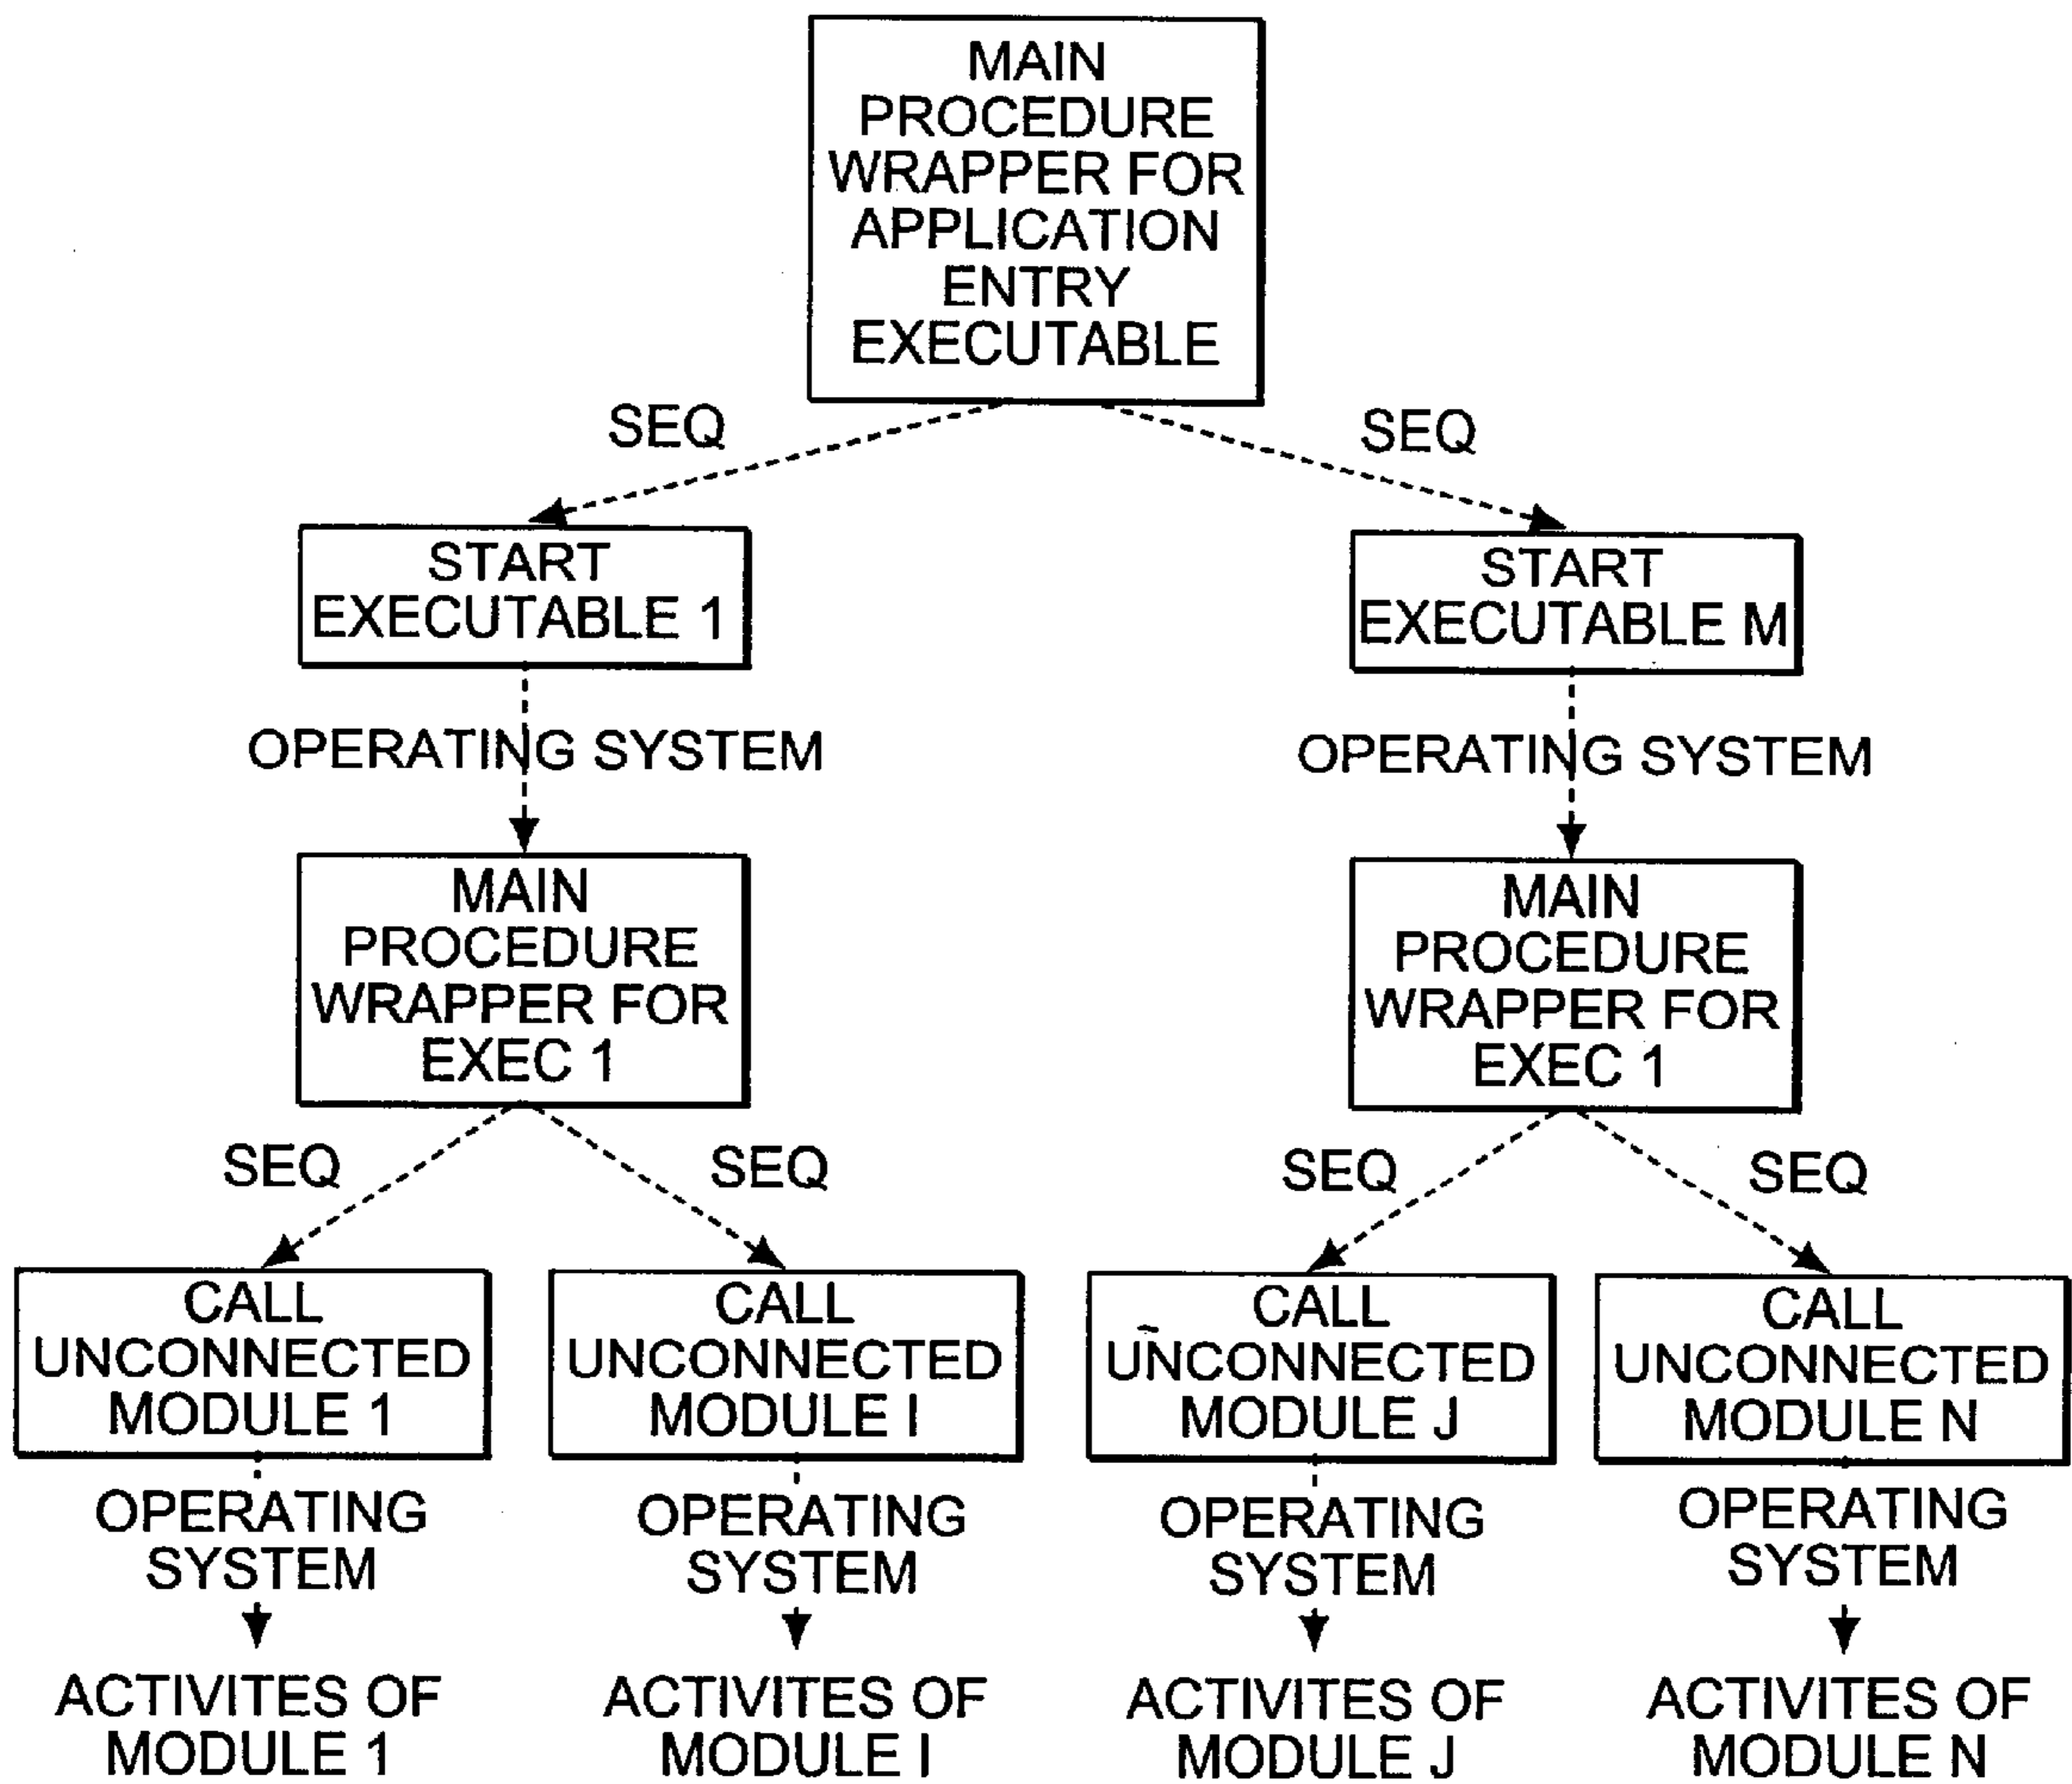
MAIN PROCEDURE WRAPPER FOR APPLICATION ENTRY EXECUTABLE

SEQ

SEQ

START EXECUTABLE 1

START EXECUTABLE M

OPERATING SYSTEM

OPERATING SYSTEM

MAIN PROCEDURE WRAPPER FOR EXEC 1

MAIN PROCEDURE WRAPPER FOR EXEC 1

SEQ

SEQ

SEQ

SEQ

CALL UNCONNECTED MODULE 1

CALL UNCONNECTED MODULE I

CALL UNCONNECTED MODULE J

CALL UNCONNECTED MODULE N

OPERATING SYSTEM

OPERATING SYSTEM

OPERATING SYSTEM

OPERATING SYSTEM

ACTIVITES OF MODULE 1

ACTIVITES OF MODULE I

ACTIVITES OF MODULE J

ACTIVITES OF MODULE N